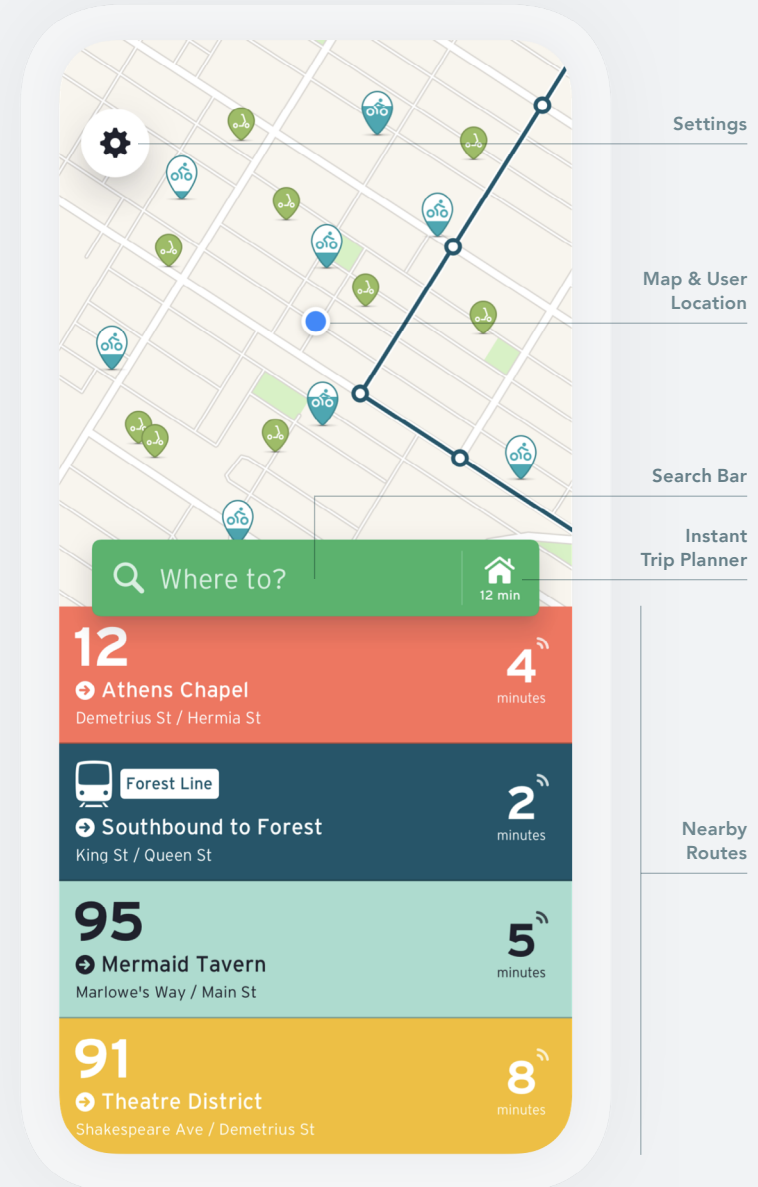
Settings

Map & User Location

Search Bar

Instant Trip Planner

Where to?

12 min

12
Athens Chapel
Demetrius St / Hermia St
4
minutes

Forest Line
Southbound to Forest
King St / Queen St
2
minutes

Nearby Routes

95
Mermaid Tavern
Marlowe's Way / Main St
5
minutes

91
Theatre District
Shakespeare Ave / Demetrius St
8
minutes